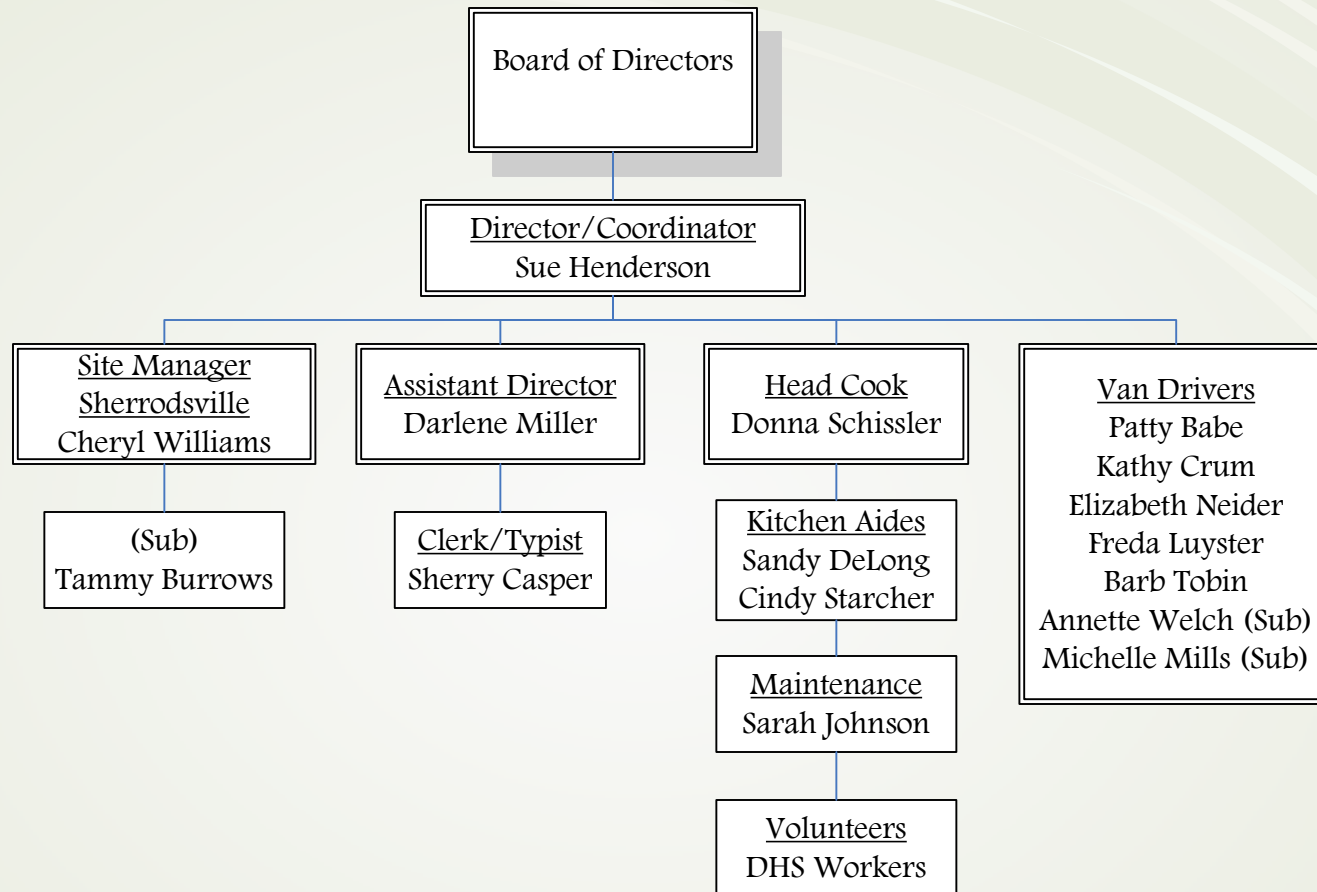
Board of Directors

Director/Coordinator
Sue Henderson

Site Manager
Sherrodsville
Cheryl Williams

(Sub)
Tammy Burrows

Assistant Director
Darlene Miller

Clerk/Typist
Sherry Casper

Head Cook
Donna Schissler

Kitchen Aides
Sandy DeLong
Cindy Starcher

Maintenance
Sarah Johnson

Volunteers
DHS Workers

Van Drivers
Patty Babe
Kathy Crum
Elizabeth Neider
Freda Luyster
Barb Tobin
Annette Welch (Sub)
Michelle Mills (Sub)